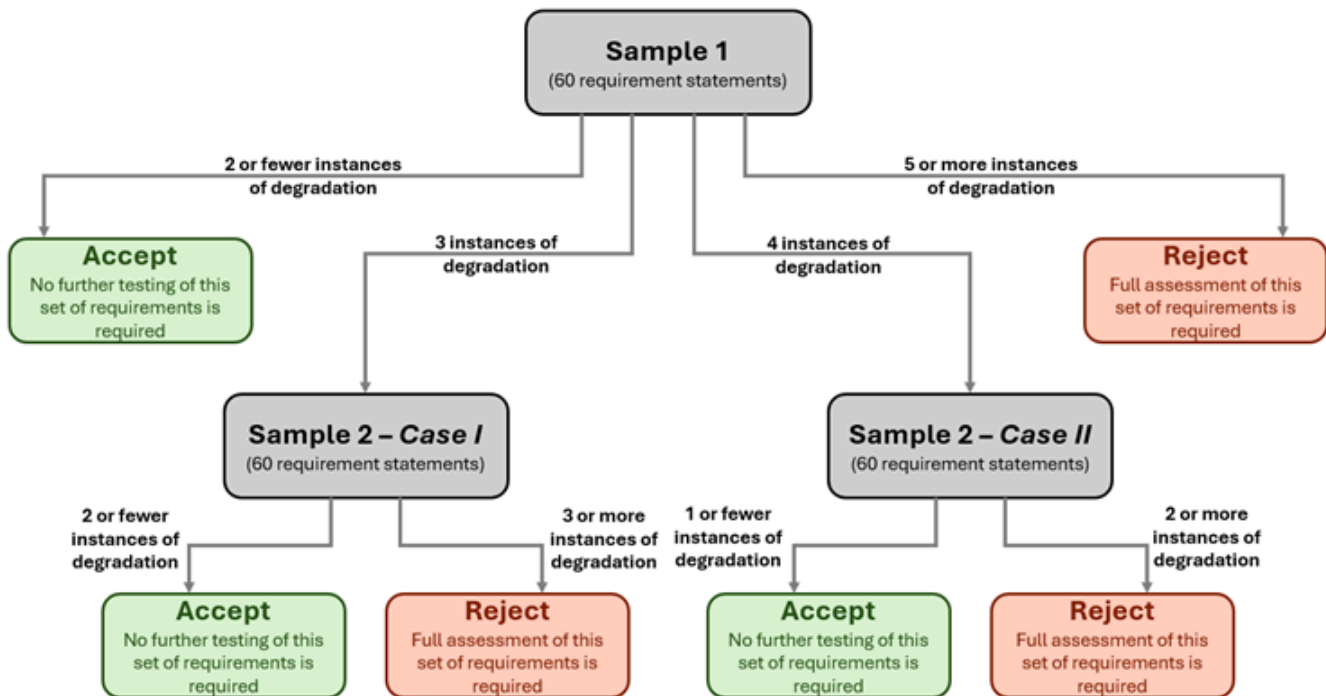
Sample 1
(60 requirement statements)

2 or fewer instances of degradation

3 instances of degradation

4 instances of degradation

5 or more instances of degradation

Accept
No further testing of this set of requirements is required

Reject
Full assessment of this set of requirements is required

Sample 2 – *Case I*
(60 requirement statements)

Sample 2 – *Case II*
(60 requirement statements)

2 or fewer instances of degradation

3 or more instances of degradation

1 or fewer instances of degradation

2 or more instances of degradation

Accept
No further testing of this set of requirements is required

Reject
Full assessment of this set of requirements is required

Accept
No further testing of this set of requirements is required

Reject
Full assessment of this set of requirements is required